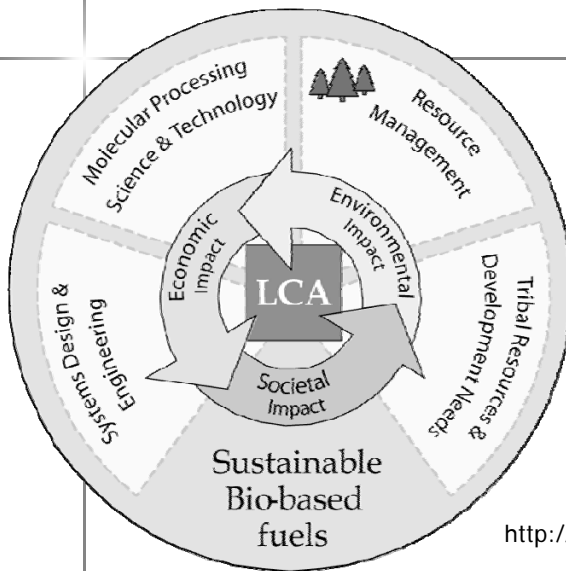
Molecular Processing Science & Technology

Resource Management

Tribal Resources & Development Needs

Sustainable Bio-based fuels

Systems Design & Engineering

Economic Impact

Environmental Impact

Societal Impact

LCA

http:/